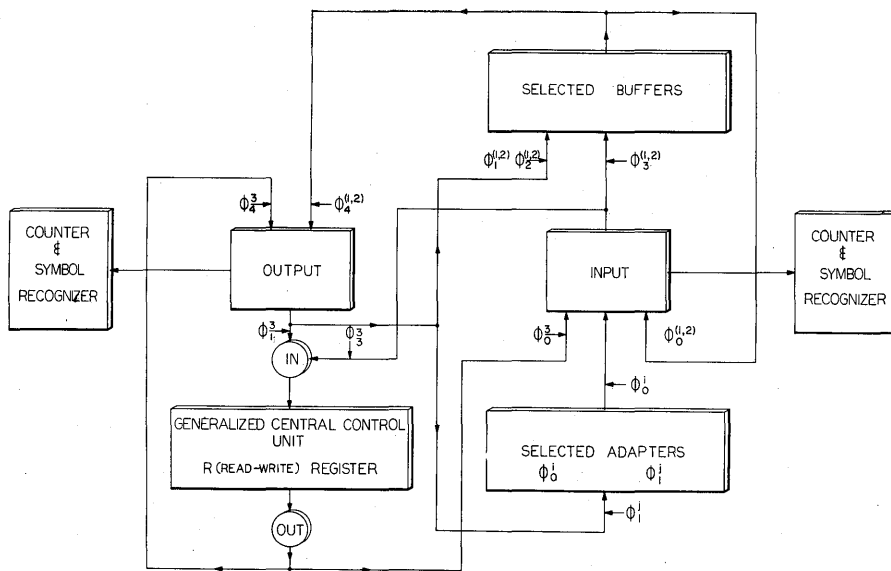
SELECTED BUFFERS

$\Phi_1^{(1,2)}$ $\Phi_2^{(1,2)}$ $\Phi_3^{(1,2)}$

$\Phi_4^3$ $\Phi_4^{(1,2)}$

COUNTER & SYMBOL RECOGNIZER

OUTPUT

INPUT

COUNTER & SYMBOL RECOGNIZER

$\Phi_1^3$ $\Phi_3^3$ $\Phi_0^3$ $\Phi_0^{(1,2)}$

IN

$\Phi_0^i$

GENERALIZED CENTRAL CONTROL UNIT
R (READ-WRITE) REGISTER

SELECTED ADAPTERS
$\Phi_0^i$ $\Phi_1^j$

OUT

$\Phi_1^j$